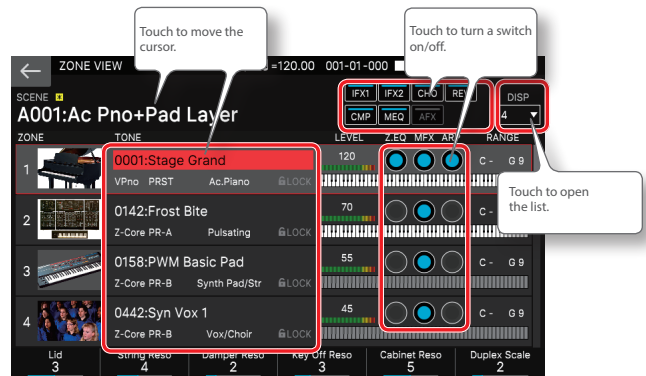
Touch to move the cursor.

Touch to turn a switch on/off.

ZONE VIEW =120.00 001-01-000

SCENE
A001:Ac Pno+Pad Layer

IFX1 IFX2 CHO REV
CMP MEQ AFX

DISP
4

ZONE TONE LEVEL Z.EQ MFX ARP RANGE

1 0001:Stage Grand
VPno PRST Ac.Piano LOCK
120
C - G 9

Touch to open the list.

2 0142:Frost Bite
Z-Core PR-A Pulsating LOCK
70
C -

3 0158:PWM Basic Pad
Z-Core PR-B Synth Pad/Str LOCK
55
C - G 9

4 0442:Syn Vox 1
Z-Core PR-B Vox/Choir LOCK
45
C - G 9

Lid 3
String Reso 4
Damper Reso 2
Key Off Reso 3
Cabinet Reso 5
Duplex Scale 2